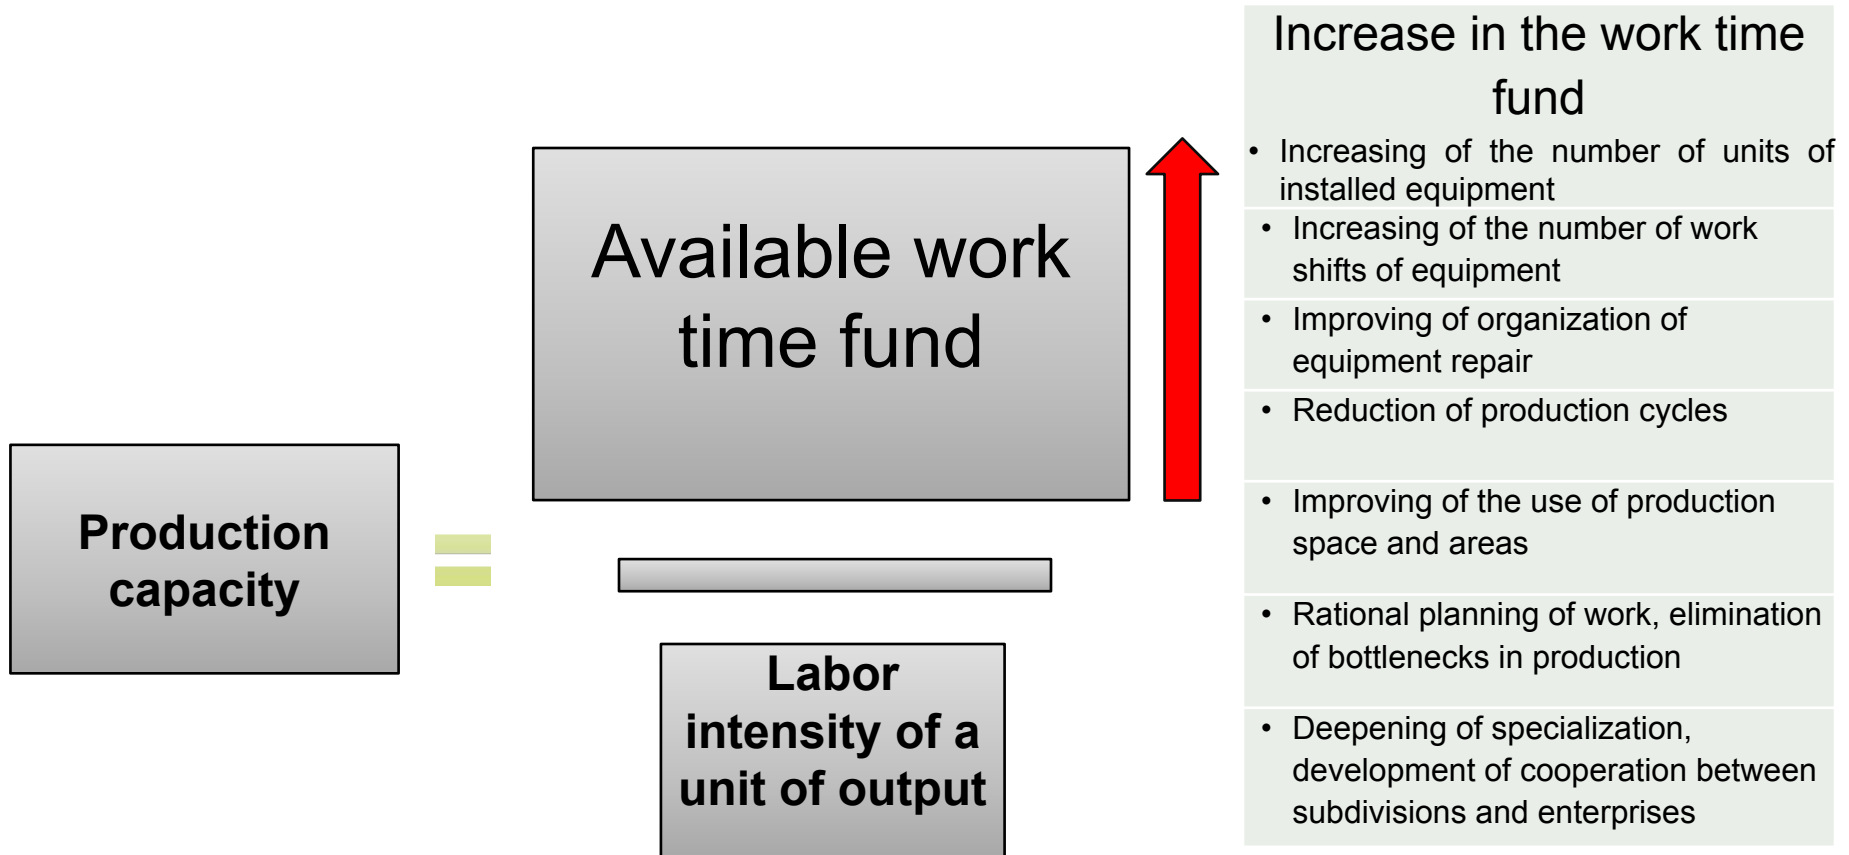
Production capacity

=

Available work time fund

Labor intensity of a unit of output

Increase in the work time fund

• Increasing of the number of units of installed equipment
• Increasing of the number of work shifts of equipment
• Improving of organization of equipment repair
• Reduction of production cycles
• Improving of the use of production space and areas
• Rational planning of work, elimination of bottlenecks in production
• Deepening of specialization, development of cooperation between subdivisions and enterprises